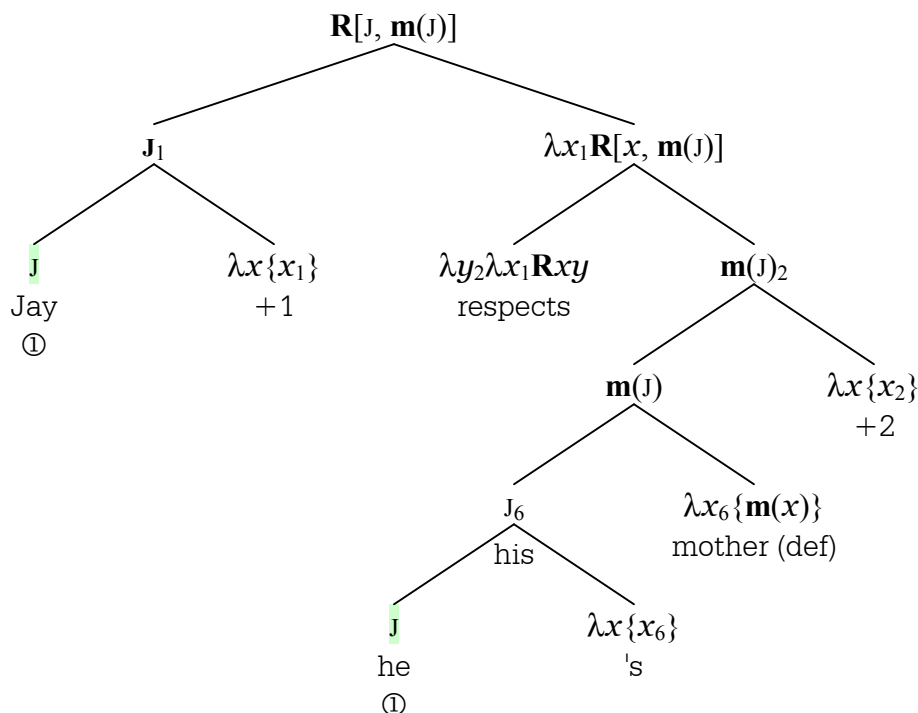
$\mathbf{R}[\text{J}, \mathbf{m}(\text{J})]$

$\mathbf{J}_1$

$\lambda x_1 \mathbf{R}[x, \mathbf{m}(\text{J})]$

J
Jay
①

$\lambda x\{x_1\}$
+1

$\lambda y_2 \lambda x_1 \mathbf{R}xy$
respects

$\mathbf{m}(\text{J})_2$

$\mathbf{m}(\text{J})$

$\lambda x\{x_2\}$
+2

$\text{J}_6$
his

$\lambda x_6\{\mathbf{m}(x)\}$
mother (def)

J
he
①

$\lambda x\{x_6\}$
's